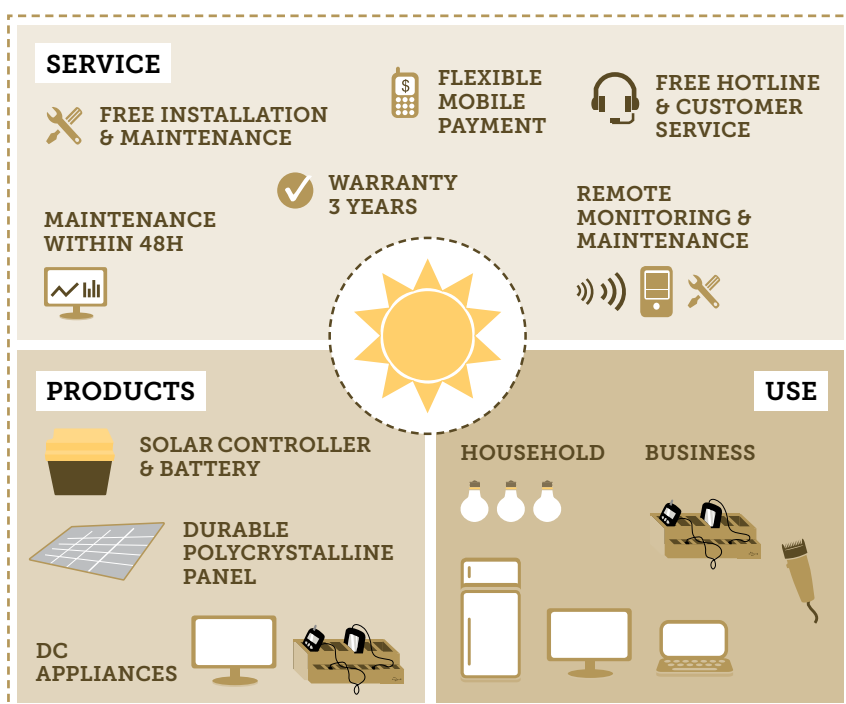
SERVICE

FREE INSTALLATION & MAINTENANCE

FLEXIBLE MOBILE PAYMENT

FREE HOTLINE & CUSTOMER SERVICE

WARRANTY 3 YEARS

MAINTENANCE WITHIN 48H

REMOTE MONITORING & MAINTENANCE

$

PRODUCTS

SOLAR CONTROLLER & BATTERY

DURABLE POLYCRYSTALLINE PANEL

DC APPLIANCES

USE

HOUSEHOLD

BUSINESS